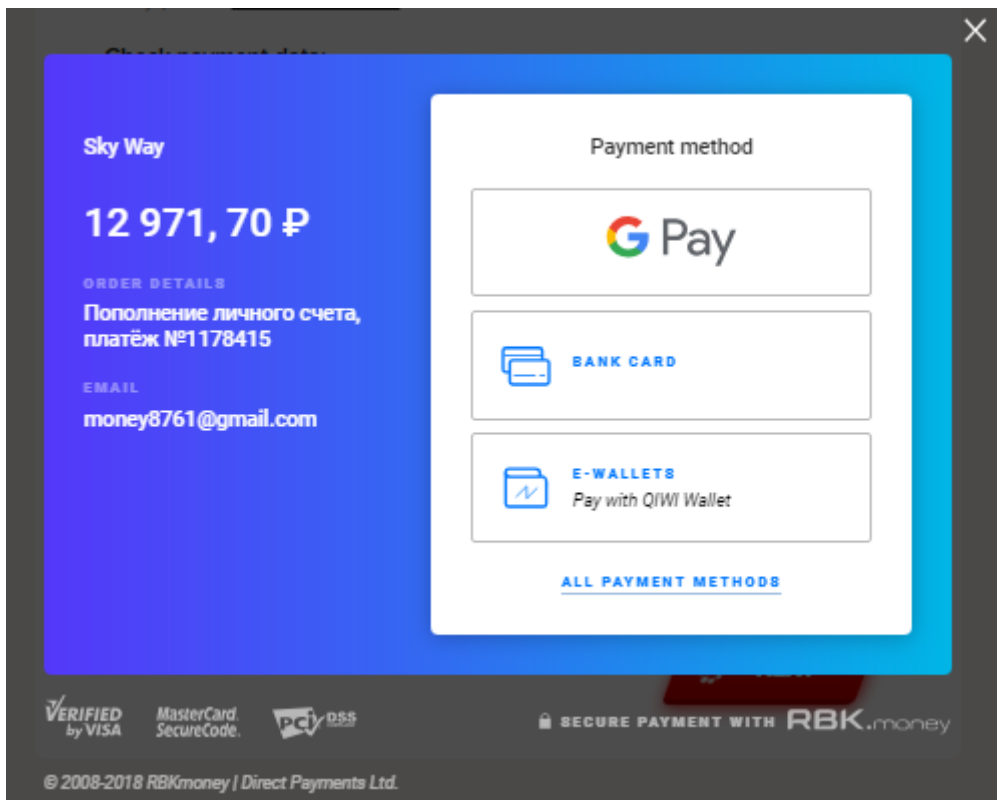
Check payment data:

Sky Way

12 971, 70 ₽

ORDER DETAILS
Пополнение личного счета, платёж №1178415

EMAIL
money8761@gmail.com

Payment method

G Pay

BANK CARD

E-WALLETS
Pay with QIWI Wallet

ALL PAYMENT METHODS

VERIFIED by VISA
MasterCard. SecureCode.
PCI DSS

SECURE PAYMENT WITH RBK.money

© 2008-2018 RBKmoney | Direct Payments Ltd.